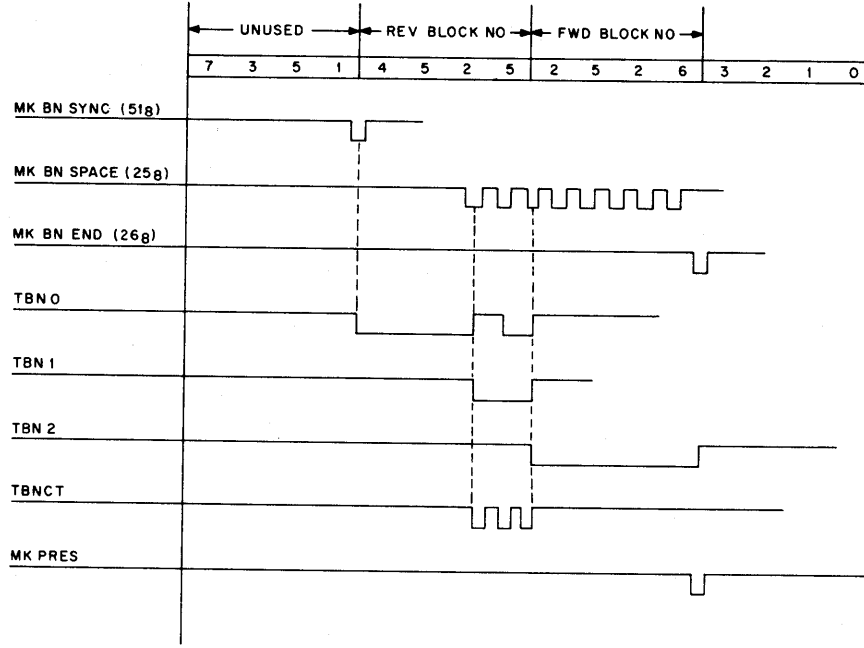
UNUSED | REV BLOCK NO | FWD BLOCK NO

| 7 | 3 | 5 | 1 | 4 | 5 | 2 | 5 | 2 | 5 | 2 | 6 | 3 | 2 | 1 | 0 |
|---|---|---|---|---|---|---|---|---|---|---|---|---|---|---|---|

MK BN SYNC ($51_8$)

MK BN SPACE ($25_8$)

MK BN END ($26_8$)

TBN 0

TBN 1

TBN 2

TBNCT

MK PRES